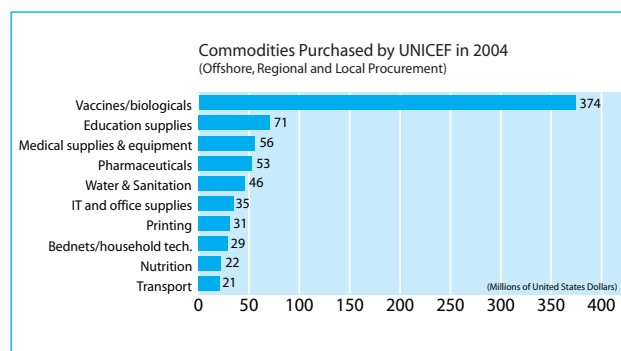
Commodities Purchased by UNICEF in 2004
(Offshore, Regional and Local Procurement)

Vaccines/biologicals 374
Education supplies 71
Medical supplies & equipment 56
Pharmaceuticals 53
Water & Sanitation 46
IT and office supplies 35
Printing 31
Bednets/household tech. 29
Nutrition 22
Transport 21

(Millions of United States Dollars)

0 50 100 150 200 250 300 350 400